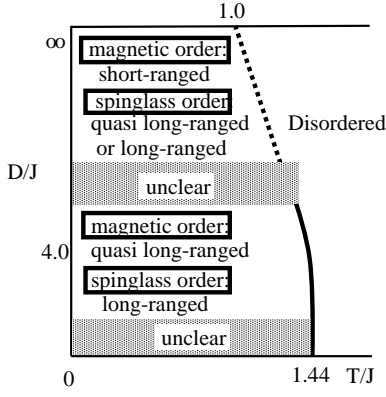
1.0

∞

magnetic order:
short-ranged

spinglass order
quasi long-ranged
or long-ranged

Disordered

D/J

unclear

magnetic order:
quasi long-ranged

4.0

spinglass order:
long-ranged

unclear

0

1.44

T/J